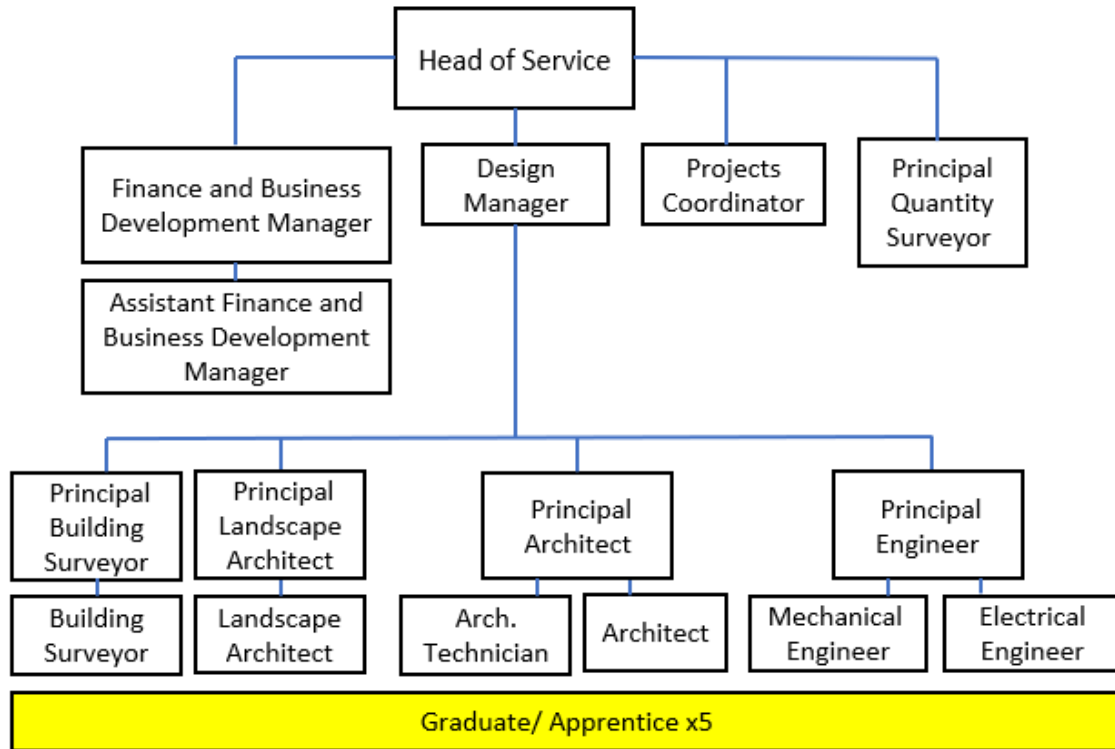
Head of Service

Finance and Business Development Manager

Assistant Finance and Business Development Manager

Design Manager

Projects Coordinator

Principal Quantity Surveyor

Principal Building Surveyor

Building Surveyor

Principal Landscape Architect

Landscape Architect

Principal Architect

Arch. Technician

Architect

Principal Engineer

Mechanical Engineer

Electrical Engineer

Graduate/ Apprentice x5